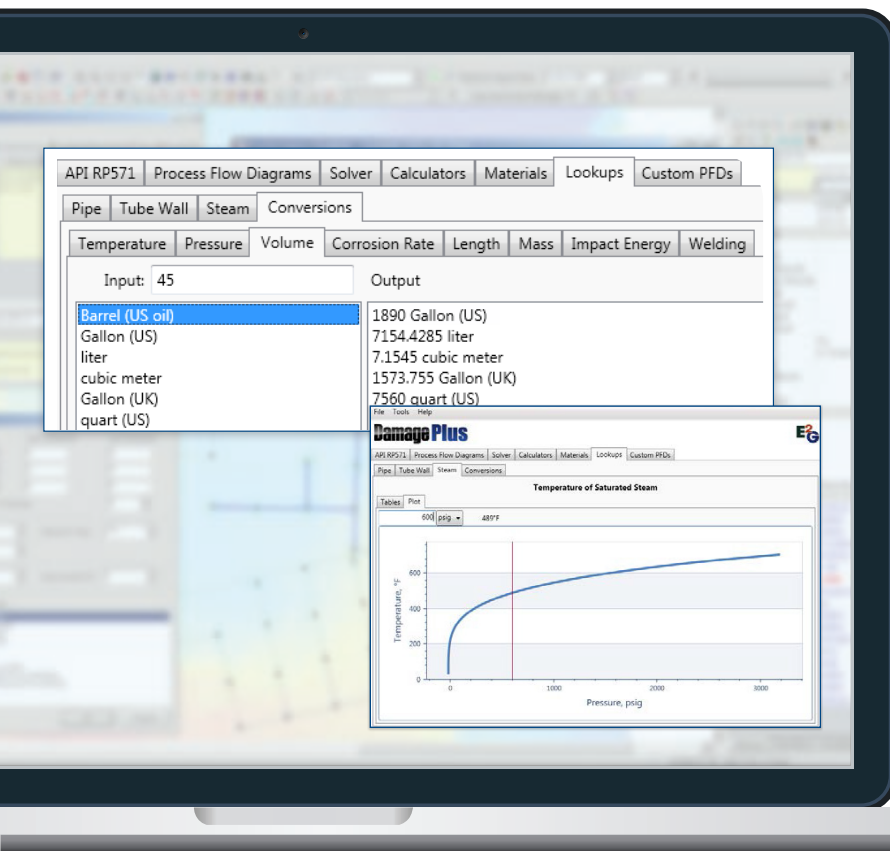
API RP571 | Process Flow Diagrams | Solver | Calculators | Materials | Lookups | Custom PFDs

Pipe | Tube Wall | Steam | Conversions

Temperature | Pressure | Volume | Corrosion Rate | Length | Mass | Impact Energy | Welding

Input: 45

Output

Barrel (US oil)
Gallon (US)
liter
cubic meter
Gallon (UK)
quart (US)

1890 Gallon (US)
7154.4285 liter
7.1545 cubic meter
1573.755 Gallon (UK)
7560 quart (US)

File Tools Help

Damage Plus

E2G

API RP571 | Process Flow Diagrams | Solver | Calculators | Materials | Lookups | Custom PFDs

Pipe | Tube Wall | Steam | Conversions

Temperature of Saturated Steam

Tables | Plot

600 psig 489°F

Temperature, °F

600
400
200
0

0 1000 2000 3000

Pressure, psig